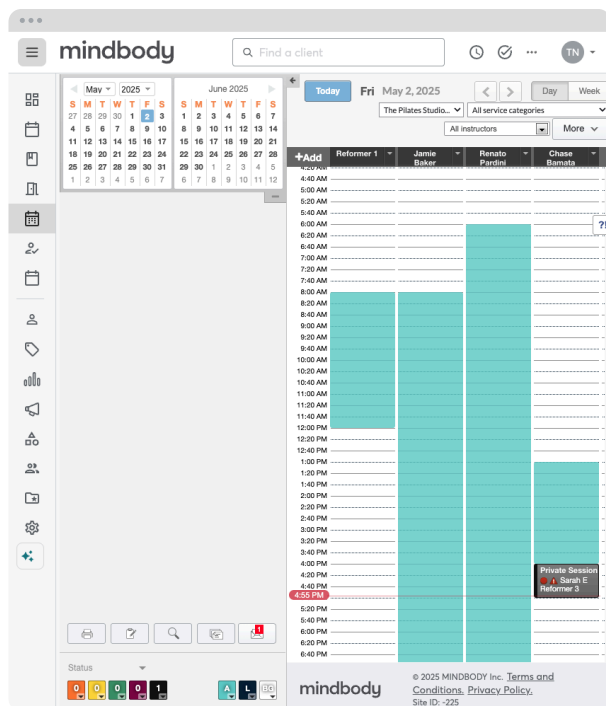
mindbody

Find a client

TN

May 2025

| S | M | T | W | T | F | S |
|---|---|---|---|---|---|---|
| 27 | 28 | 29 | 30 | 1 | 2 | 3 |
| 4 | 5 | 6 | 7 | 8 | 9 | 10 |
| 11 | 12 | 13 | 14 | 15 | 16 | 17 |
| 18 | 19 | 20 | 21 | 22 | 23 | 24 |
| 25 | 26 | 27 | 28 | 29 | 30 | 31 |
| 1 | 2 | 3 | 4 | 5 | 6 | 7 |

June 2025

| S | M | T | W | T | F | S |
|---|---|---|---|---|---|---|
| 1 | 2 | 3 | 4 | 5 | 6 | 7 |
| 8 | 9 | 10 | 11 | 12 | 13 | 14 |
| 15 | 16 | 17 | 18 | 19 | 20 | 21 |
| 22 | 23 | 24 | 25 | 26 | 27 | 28 |
| 29 | 30 | 1 | 2 | 3 | 4 | 5 |
| 6 | 7 | 8 | 9 | 10 | 11 | 12 |

Today Fri May 2, 2025 Day Week

The Pilates Studio... All service categories

All instructors More

+Add Reformer 1 Jamie Baker Renato Pardini Chase Bamata

4:40 AM
5:00 AM
5:20 AM
5:40 AM
6:00 AM
6:20 AM
6:40 AM
7:00 AM
7:20 AM
7:40 AM
8:00 AM
8:20 AM
8:40 AM
9:00 AM
9:20 AM
9:40 AM
10:00 AM
10:20 AM
10:40 AM
11:00 AM
11:20 AM
11:40 AM
12:00 PM
12:20 PM
12:40 PM
1:00 PM
1:20 PM
1:40 PM
2:00 PM
2:20 PM
2:40 PM
3:00 PM
3:20 PM
3:40 PM
4:00 PM
4:20 PM
4:40 PM
4:55 PM
5:20 PM
5:40 PM
6:00 PM
6:20 PM
6:40 PM

Private Session
Sarah E
Reformer 3

Status

0 0 0 0 1 A L

mindbody © 2025 MINDBODY Inc. Terms and Conditions. Privacy Policy.
Site ID: -225